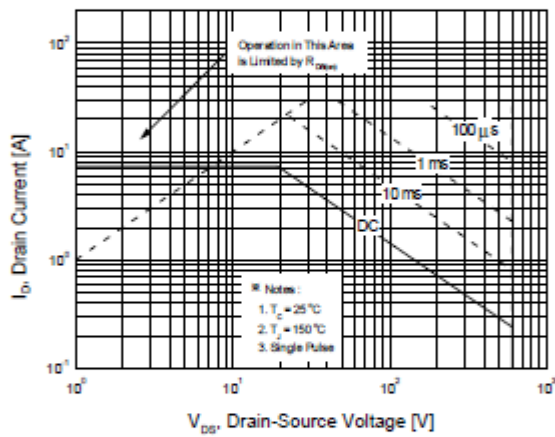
Operation in This Area is Limited by $R_{DS(on)}$

$10^2$

$10^1$

$10^0$

$10^{-1}$

100 µs

1 ms

10 ms

DC

※ Notes :
1. $T_C$ = 25 °C
2. $T_J$ = 150 °C
3. Single Pulse

$I_D$, Drain Current [A]

$10^0$ $10^1$ $10^2$ $10^3$

$V_{DS}$, Drain-Source Voltage [V]